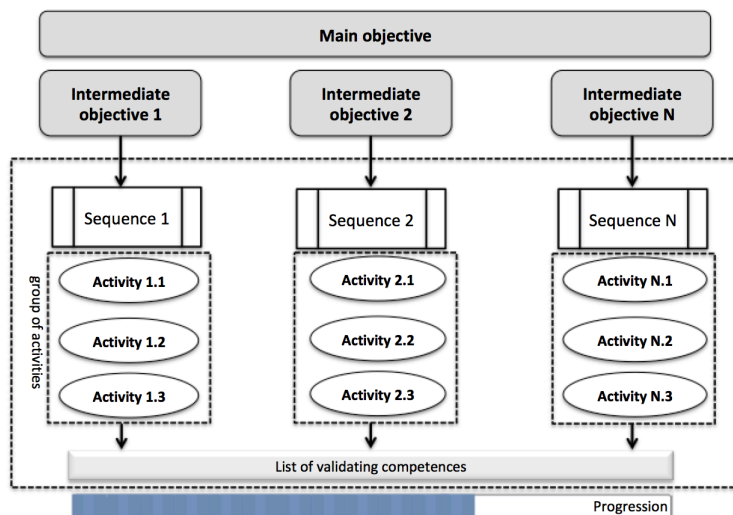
Main objective

Intermediate objective 1

Intermediate objective 2

Intermediate objective N

Sequence 1

Sequence 2

Sequence N

group of activities

Activity 1.1

Activity 1.2

Activity 1.3

Activity 2.1

Activity 2.2

Activity 2.3

Activity N.1

Activity N.2

Activity N.3

List of validating competences

Progression